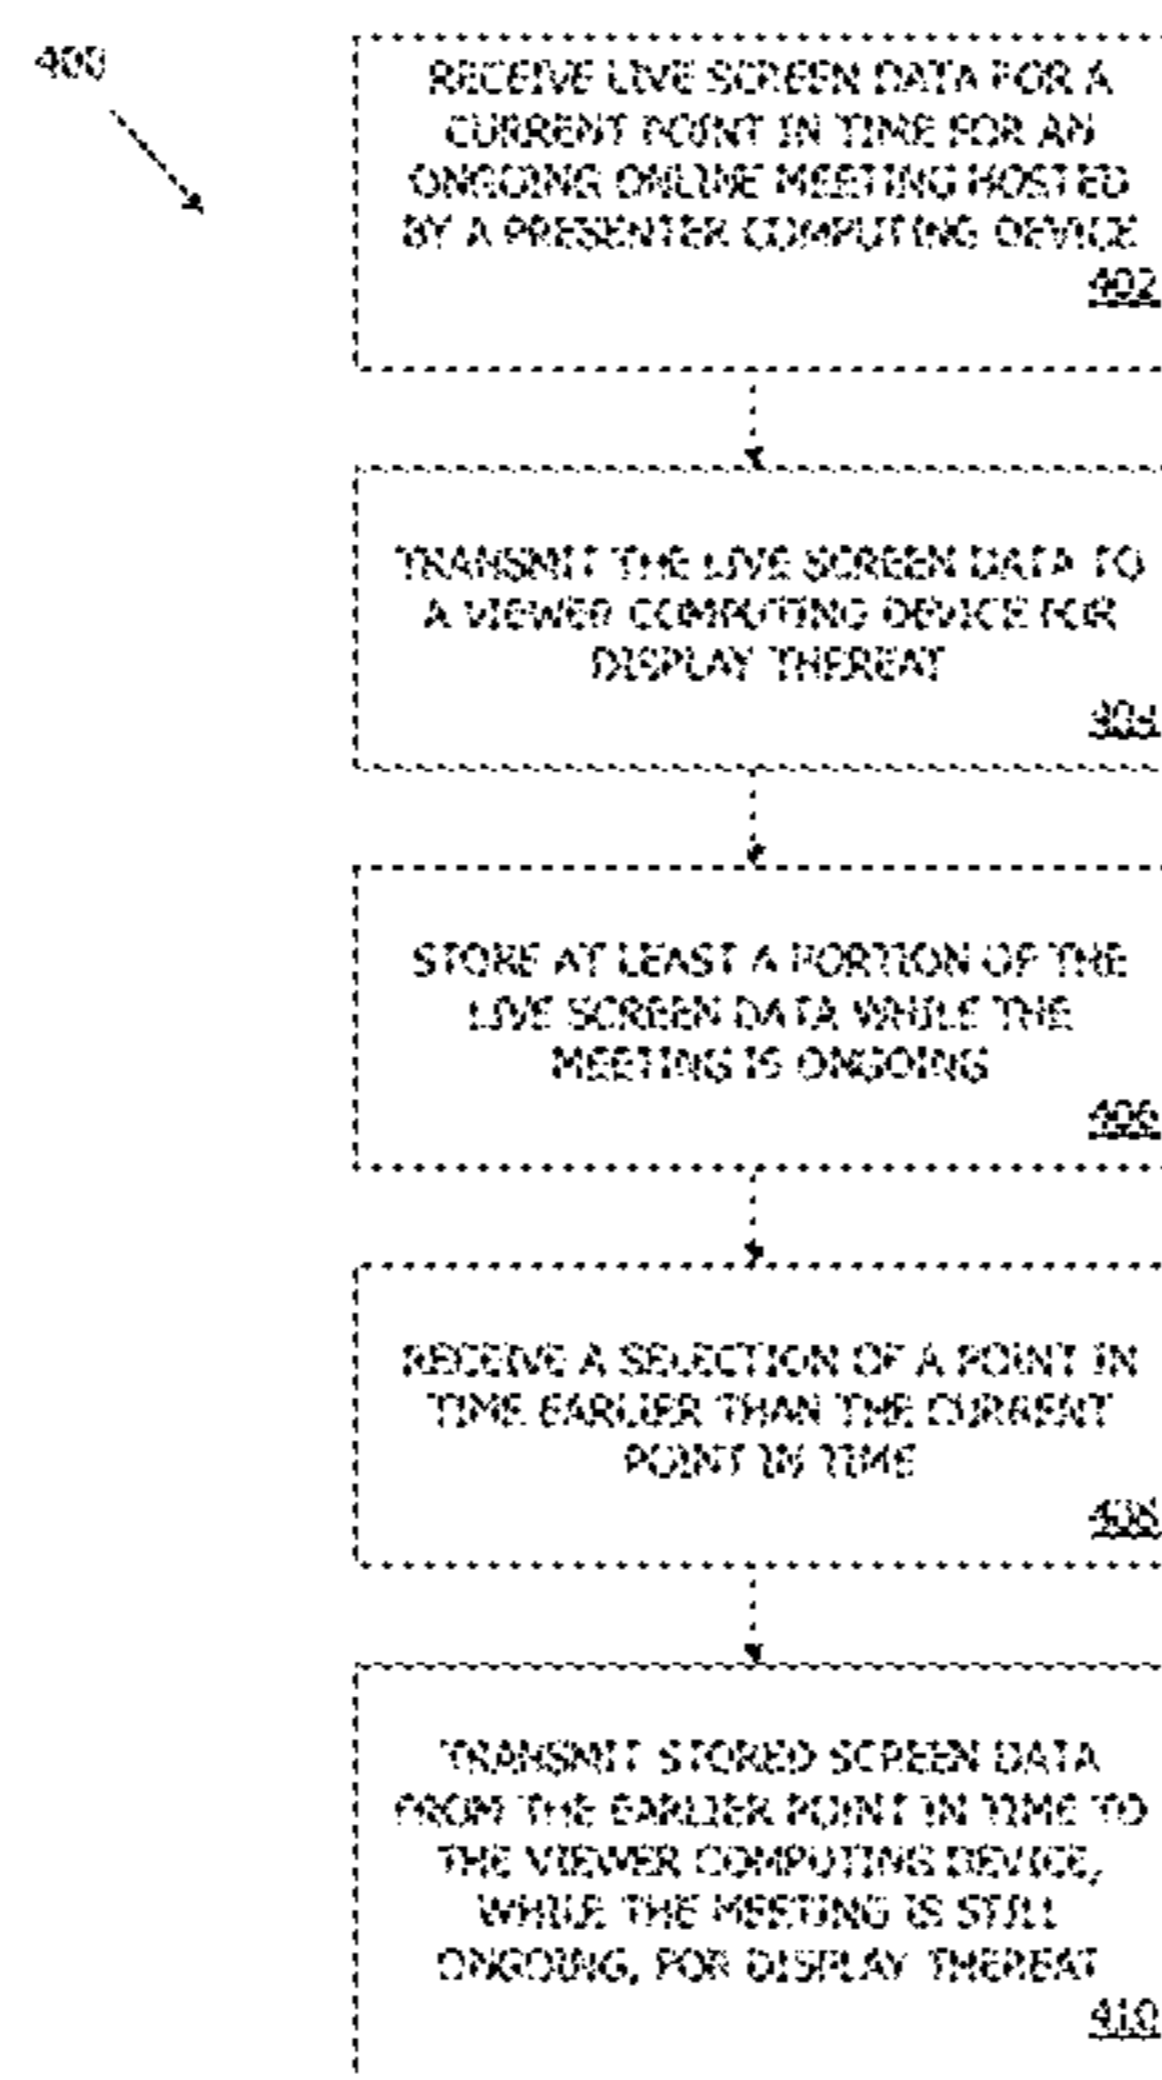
400

RECEIVE LIVE SCREEN DATA FOR A CURRENT POINT IN TIME FOR AN ONGOING ONLINE MEETING HOSTED BY A PRESENTER COMPUTING DEVICE
402

TRANSMIT THE LIVE SCREEN DATA TO A VIEWER COMPUTING DEVICE FOR DISPLAY THEREAT
404

STORE AT LEAST A PORTION OF THE LIVE SCREEN DATA WHILE THE MEETING IS ONGOING
406

RECEIVE A SELECTION OF A POINT IN TIME EARLIER THAN THE CURRENT POINT IN TIME
408

TRANSMIT STORED SCREEN DATA FROM THE EARLIER POINT IN TIME TO THE VIEWER COMPUTING DEVICE, WHILE THE MEETING IS STILL ONGOING, FOR DISPLAY THEREAT
410